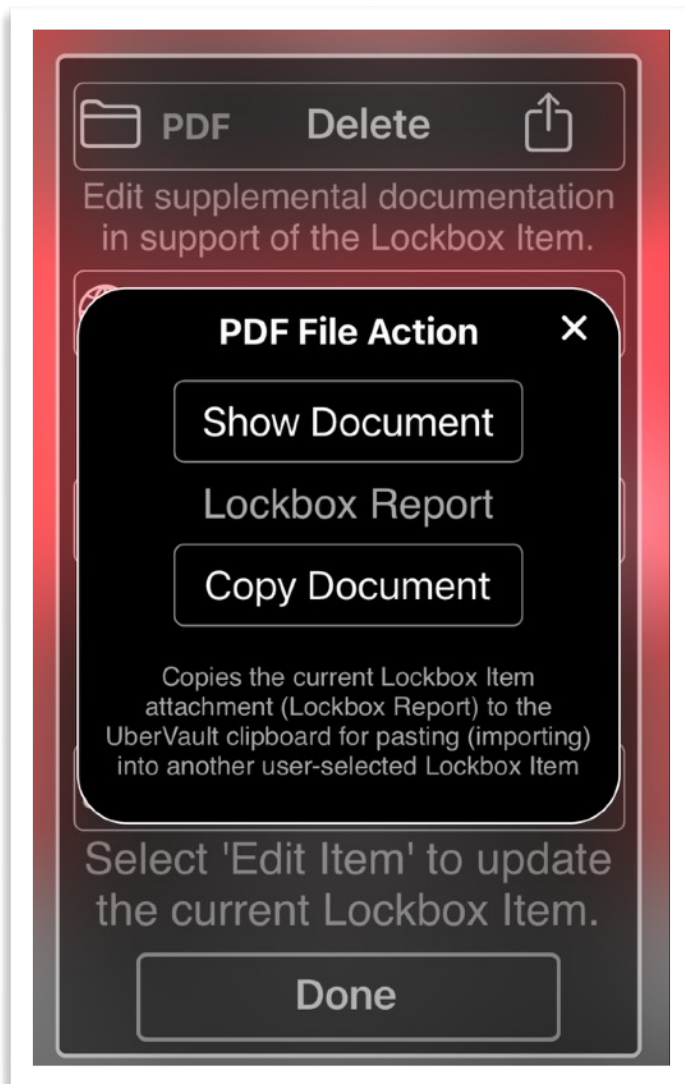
PDF Delete

Edit supplemental documentation in support of the Lockbox Item.

PDF File Action

×

Show Document

Lockbox Report

Copy Document

Copies the current Lockbox Item attachment (Lockbox Report) to the UberVault clipboard for pasting (importing) into another user-selected Lockbox Item

Select 'Edit Item' to update the current Lockbox Item.

Done